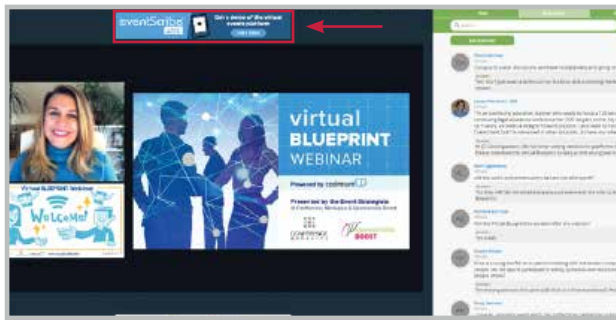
eventScribe LIVE

Get a demo of the virtual events platform

virtual BLUEPRINT WEBINAR

Powered by cadmium

Presented by the Event Strategists at Conference, Meetings & Experience Brand

CONFERENCE

BOOST

Virtual BLUEPRINT Webinar

Welcome!

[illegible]